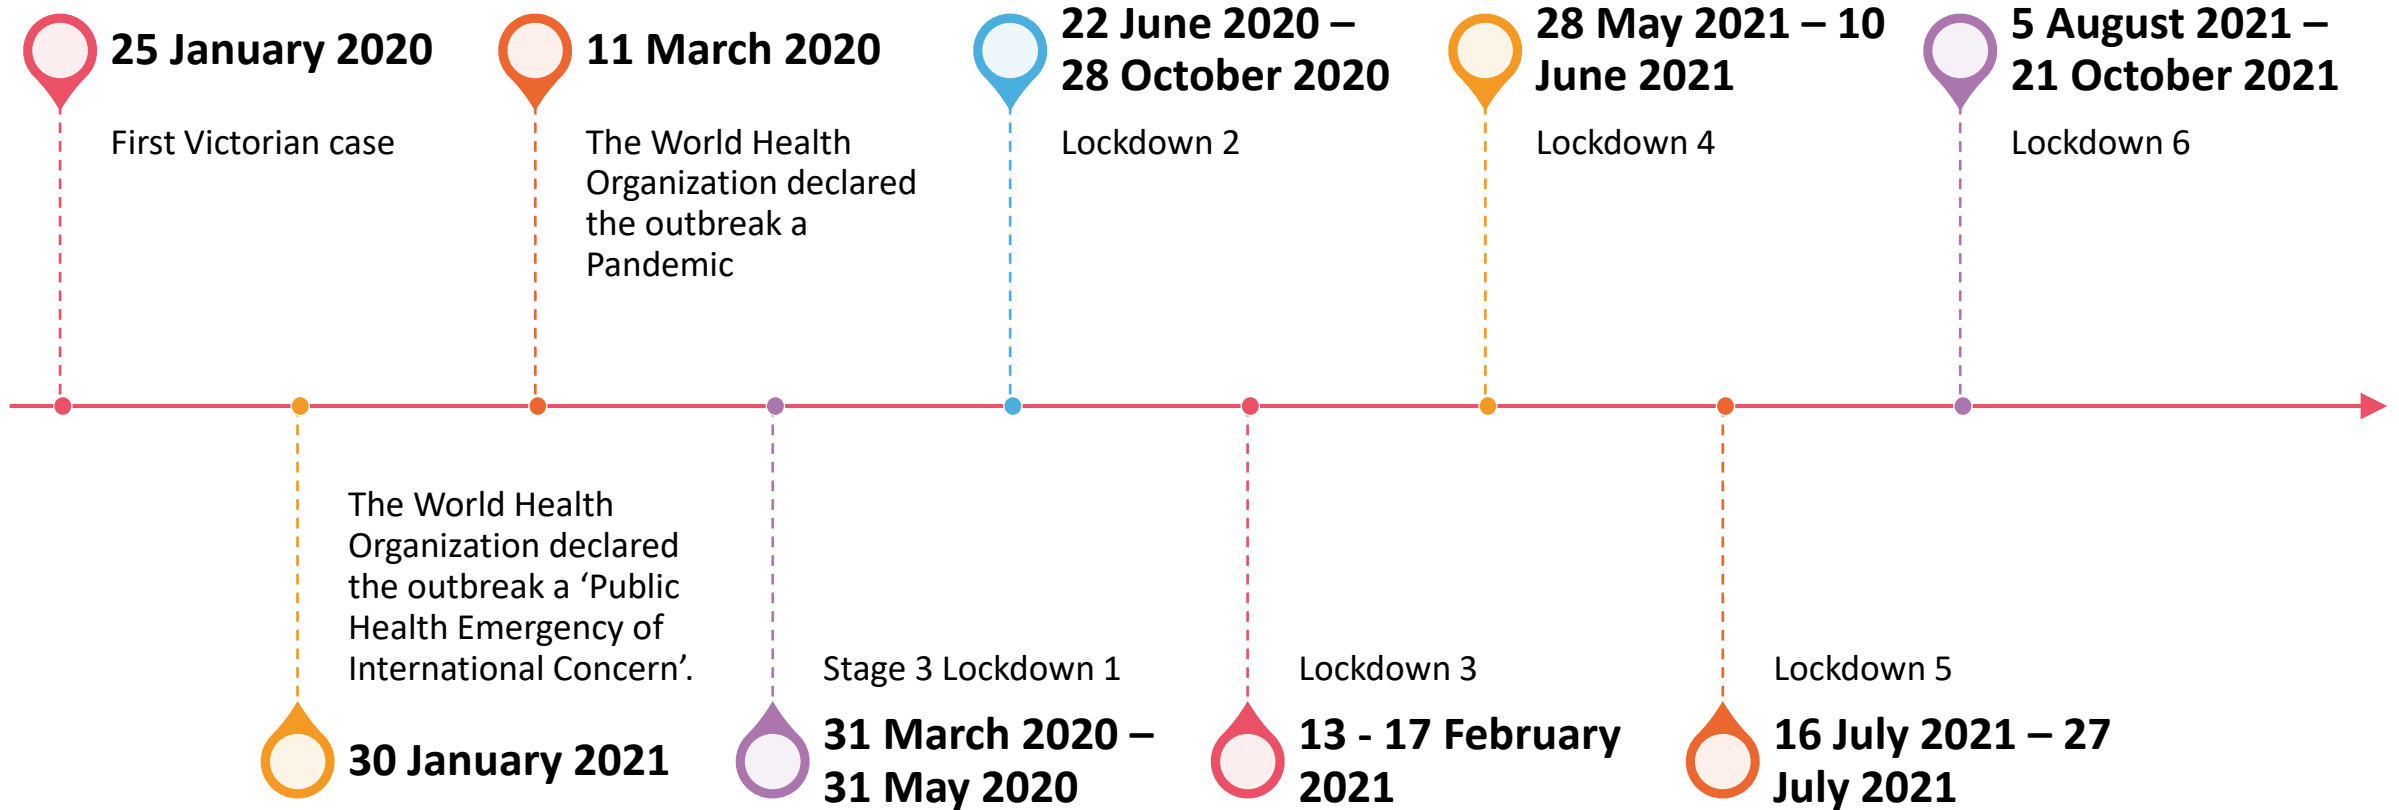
25 January 2020

First Victorian case

11 March 2020

The World Health Organization declared the outbreak a Pandemic

22 June 2020 – 28 October 2020

Lockdown 2

28 May 2021 – 10 June 2021

Lockdown 4

5 August 2021 – 21 October 2021

Lockdown 6

The World Health Organization declared the outbreak a ‘Public Health Emergency of International Concern’.

30 January 2021

Stage 3 Lockdown 1

31 March 2020 – 31 May 2020

Lockdown 3

13 - 17 February 2021

Lockdown 5

16 July 2021 – 27 July 2021